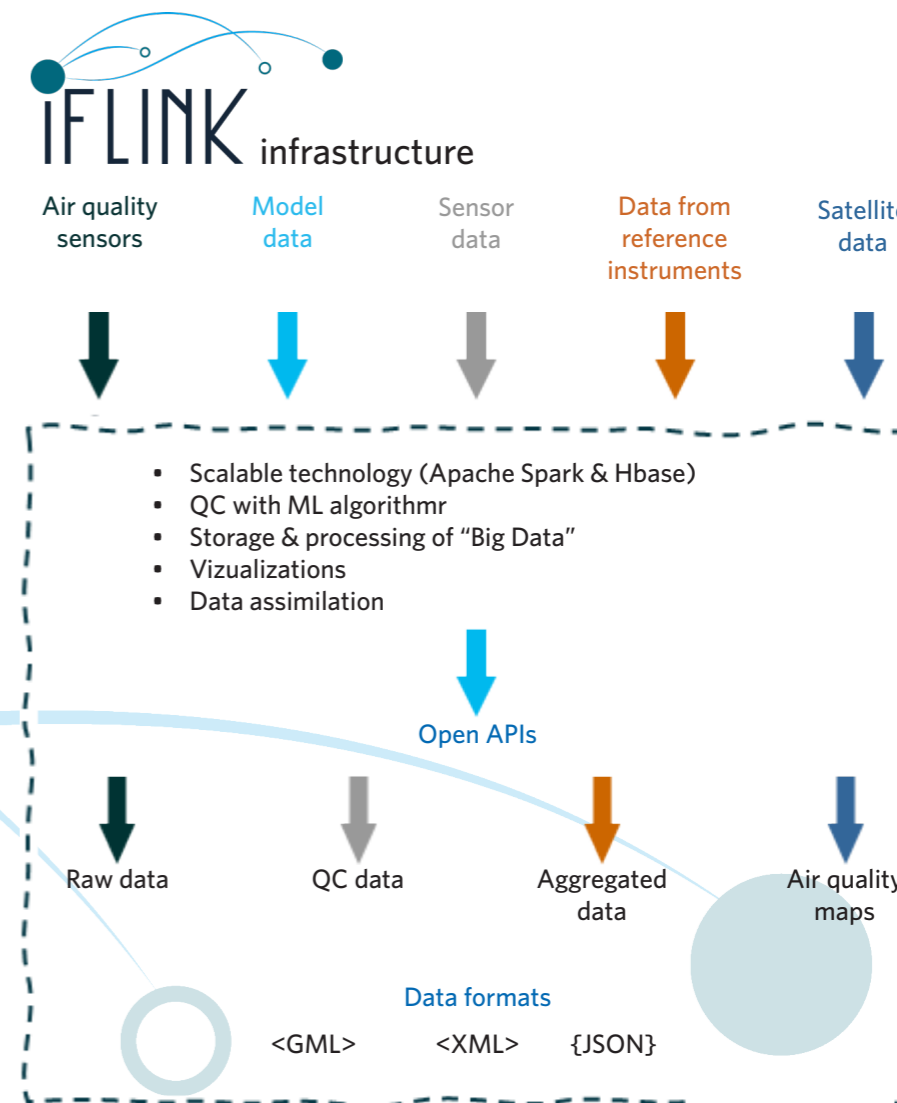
iFLINK infrastructure

Air quality sensors

Model data

Sensor data

Data from reference instruments

Satellit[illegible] data

- Scalable technology (Apache Spark & Hbase)
- QC with ML algorithmr
- Storage & processing of “Big Data”
- Vizualizations
- Data assimilation

Open APIs

Raw data

QC data

Aggregated data

Air qualit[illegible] maps

Data formats

<GML> <XML> {JSON}